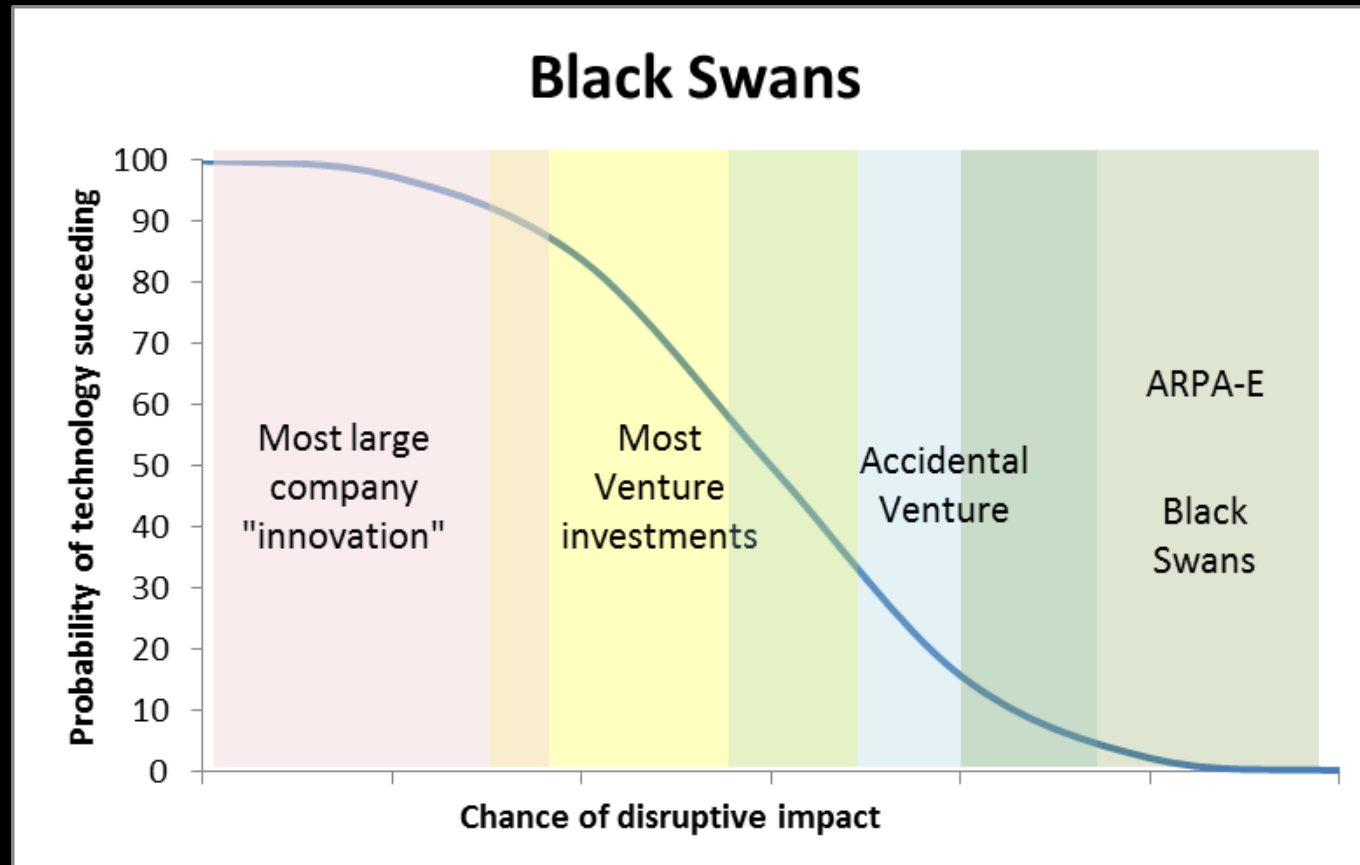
Black Swans

Probability of technology succeeding

100
90
80
70
60
50
40
30
20
10
0

Most large company "innovation"

Most Venture investments

Accidental Venture

ARPA-E

Black Swans

Chance of disruptive impact